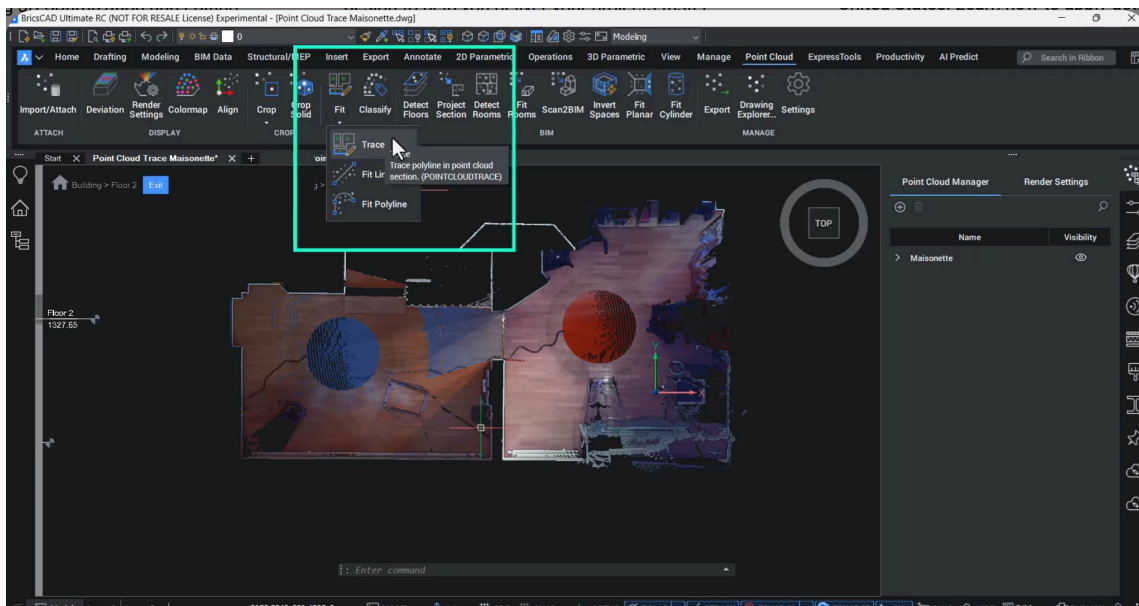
BricsCAD Ultimate RC (NOT FOR RESALE License) Experimental - [Point Cloud Trace Maisonette.dwg]

Modeling

Home Drafting Modeling BIM Data Structural/MEP Insert Export Annotate 2D Parametric Operations 3D Parametric View Manage Point Cloud ExpressTools Productivity AI Predict Search in Ribbon

Import/Attach Deviation Render Settings Colormap Align Crop Crop Solid Fit Classify Detect Floors Project Section Detect Rooms Fit Rooms Scan2BIM Invert Spaces Fit Planar Fit Cylinder Export Drawing Explorer... Settings

ATTACH DISPLAY CROP BIM MANAGE

Trace

Trace polyline in point cloud section. (POINTCLOUDTRACE)

Fit Lin

Fit Polyline

Start Point Cloud Trace Maisonette*

Building > Floor 2 Exit

TOP

Floor 2
1327.65

Point Cloud Manager Render Settings

Name Visibility

Maisonette

: Enter command